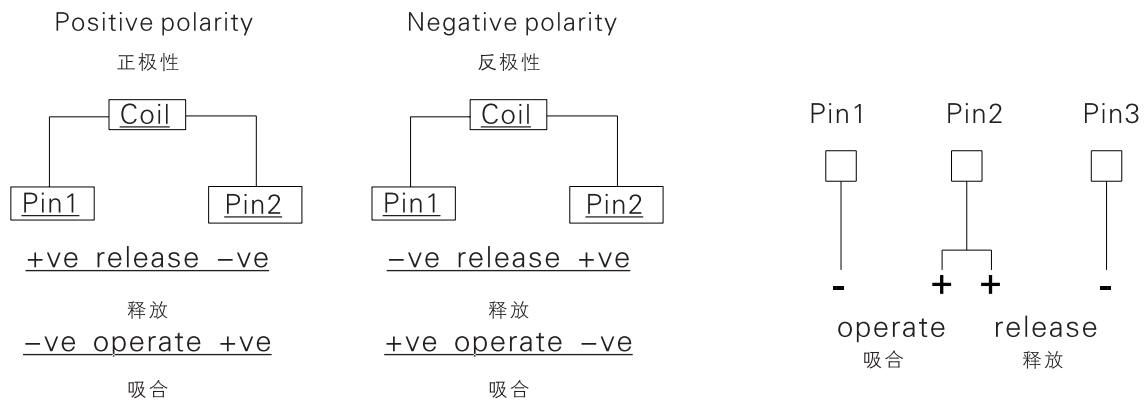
Positive polarity
正极性

Coil

Pin1 Pin2

+ve release −ve

释放

−ve operate +ve

吸合

Negative polarity
反极性

Coil

Pin1 Pin2

−ve release +ve

释放

+ve operate −ve

吸合

Pin1 Pin2 Pin3

- + + -

operate
吸合

release
释放